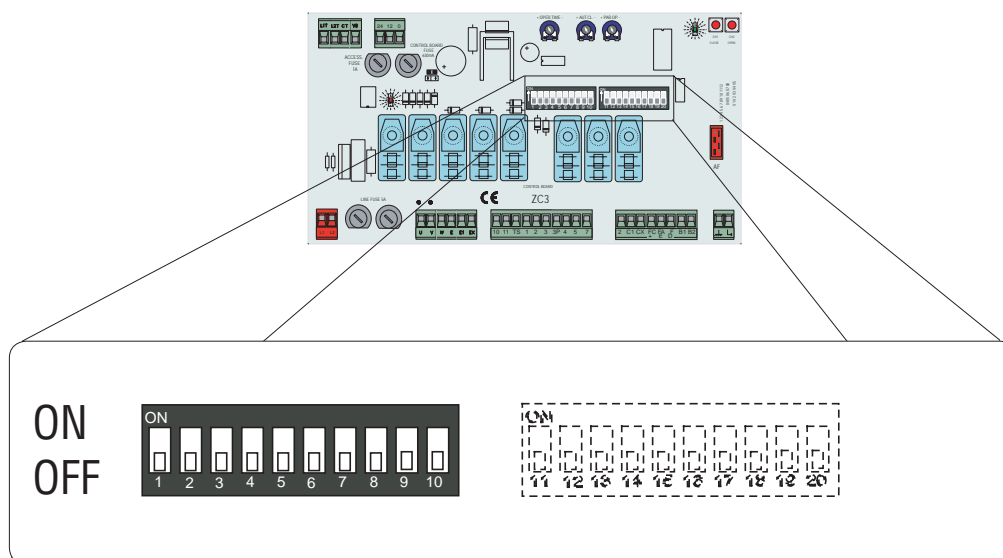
ACCESS. FUSE 1A

CONTROL BOARD FUSE 630mA

- OPER.TIME -

- AUT.CL -

- PRE.OP -

ZC3

CONTROL BOARD

LINE FUSE 5A

AF

10 11 TS 1 2 3 3P 4 5 7

2 C1 CX FC FA F B1 B2

U V W E EI EX

ON
OFF

ON
1 2 3 4 5 6 7 8 9 10

ON
11 12 13 14 15 16 17 18 19 20